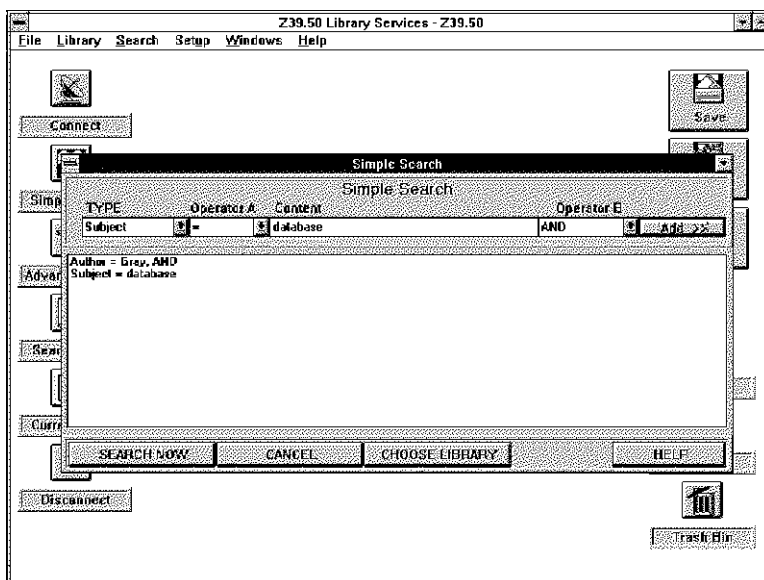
Z39.50 Library Services - Z39.50

File Library Search Setup Windows Help

Connect

Save

Simp

Advar

Sear

Curr

Disconnect

Trash Bin

Simple Search

Simple Search

TYPE Operator A Content Operator B

Subject = database AND Add >>

Author = Gray, AND
Subject = database

SEARCH NOW CANCEL CHOOSE LIBRARY HELP